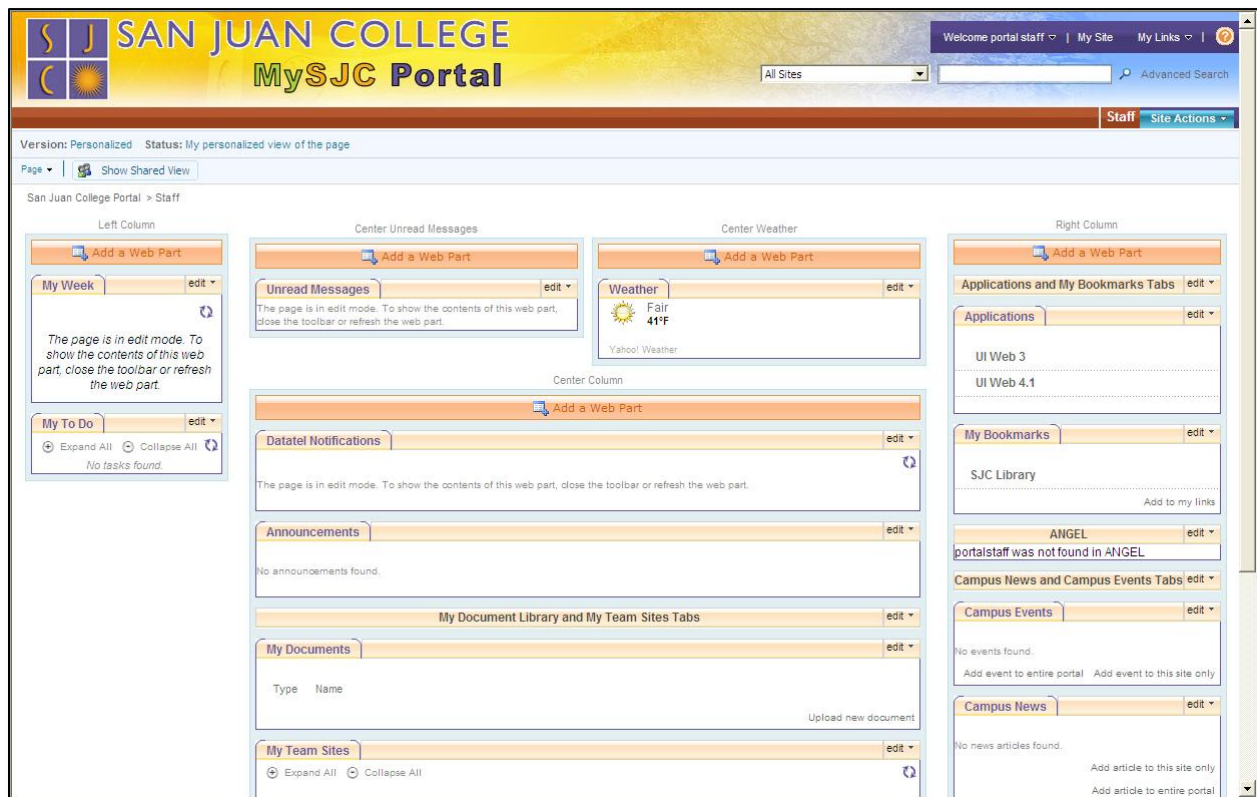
S J C SAN JUAN COLLEGE
MySJC Portal

Welcome portal staff | My Site My Links |

All Sites

Advanced Search

Staff Site Actions

Version: Personalized Status: My personalized view of the page

Page Show Shared View

San Juan College Portal > Staff

Left Column

Add a Web Part

My Week edit

The page is in edit mode. To show the contents of this web part, close the toolbar or refresh the web part.

My To Do edit

Expand All Collapse All

No tasks found.

Center Unread Messages

Add a Web Part

Unread Messages edit

The page is in edit mode. To show the contents of this web part, close the toolbar or refresh the web part.

Center Weather

Add a Web Part

Weather edit

Fair
41°F

Yahoo! Weather

Center Column

Add a Web Part

Datatel Notifications edit

The page is in edit mode. To show the contents of this web part, close the toolbar or refresh the web part.

Announcements edit

No announcements found.

My Document Library and My Team Sites Tabs edit

My Documents edit

Type Name

Upload new document

My Team Sites edit

Expand All Collapse All

Right Column

Add a Web Part

Applications and My Bookmarks Tabs edit

Applications edit

UI Web 3

UI Web 4.1

My Bookmarks edit

SJC Library

Add to my links

ANGEL edit

portalstaff was not found in ANGEL

Campus News and Campus Events Tabs edit

Campus Events edit

No events found.

Add event to entire portal Add event to this site only

Campus News edit

No news articles found.

Add article to this site only

Add article to entire portal